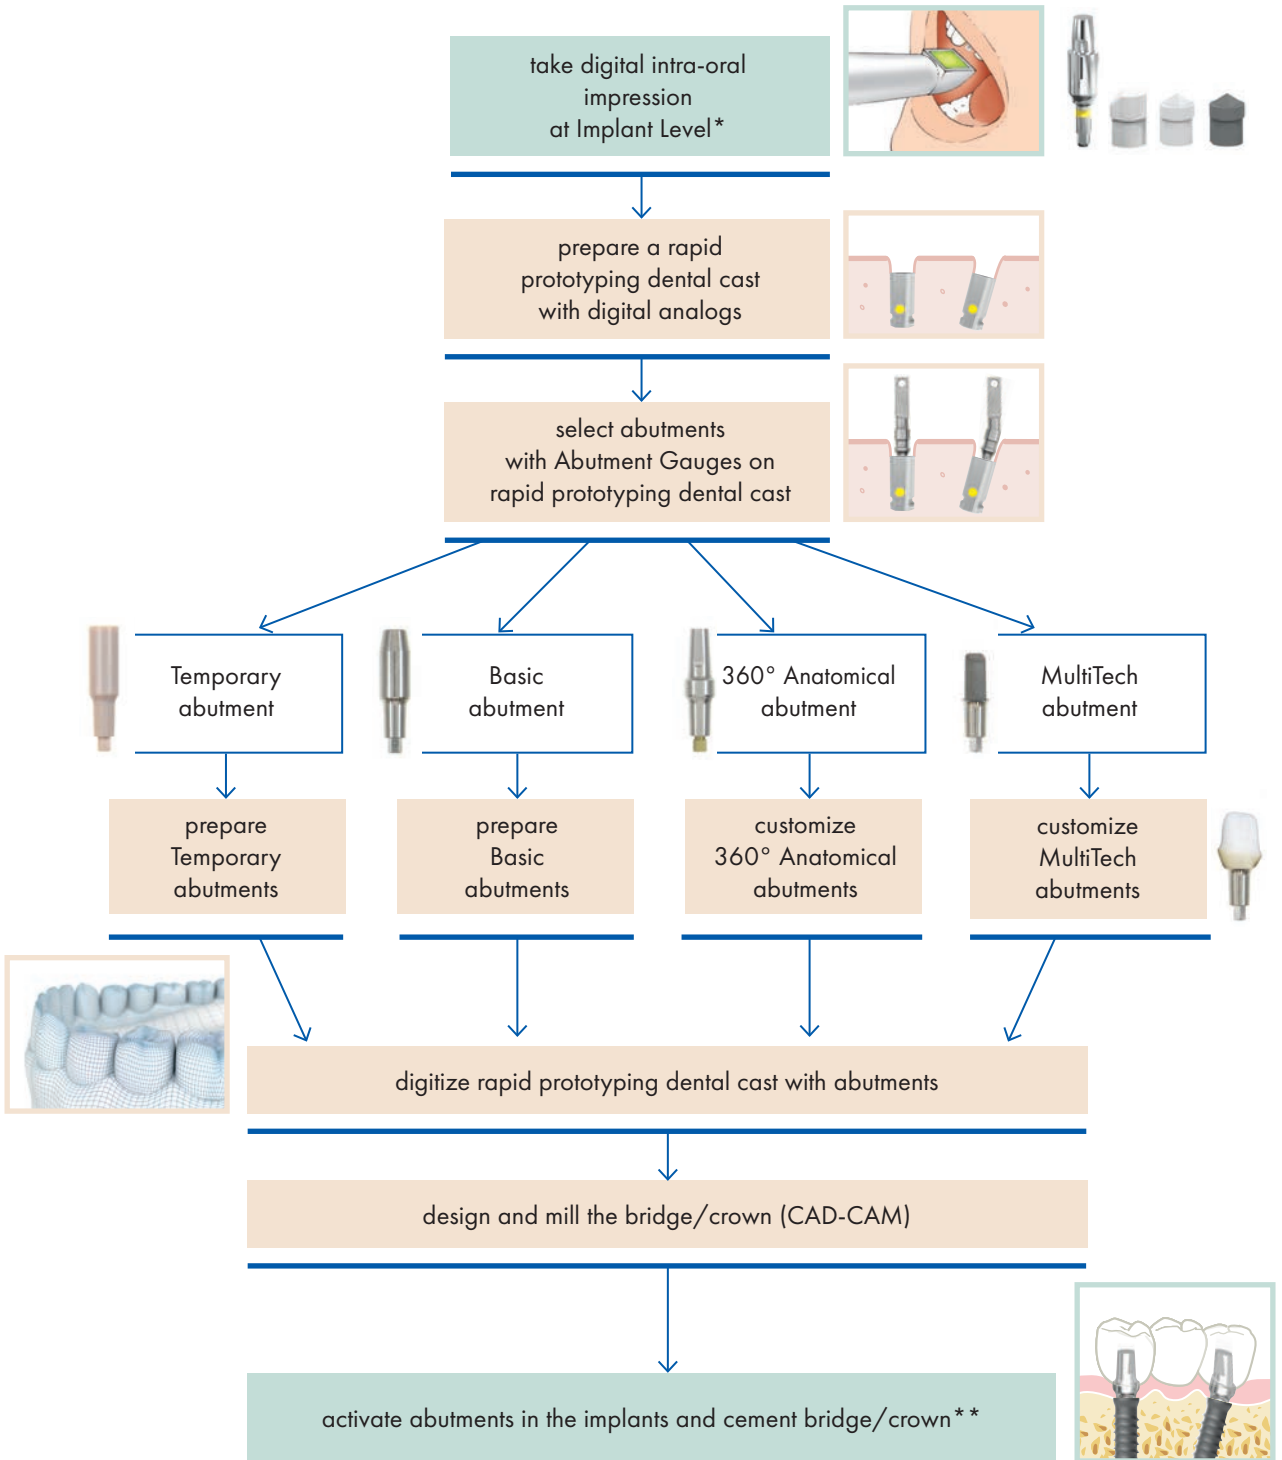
take digital intra-oral impression at Implant Level*

prepare a rapid prototyping dental cast with digital analogs

select abutments with Abutment Gauges on rapid prototyping dental cast

Temporary abutment

Basic abutment

360° Anatomical abutment

MultiTech abutment

prepare Temporary abutments

prepare Basic abutments

customize 360° Anatomical abutments

customize MultiTech abutments

digitize rapid prototyping dental cast with abutments

design and mill the bridge/crown (CAD-CAM)

activate abutments in the implants and cement bridge/crown**